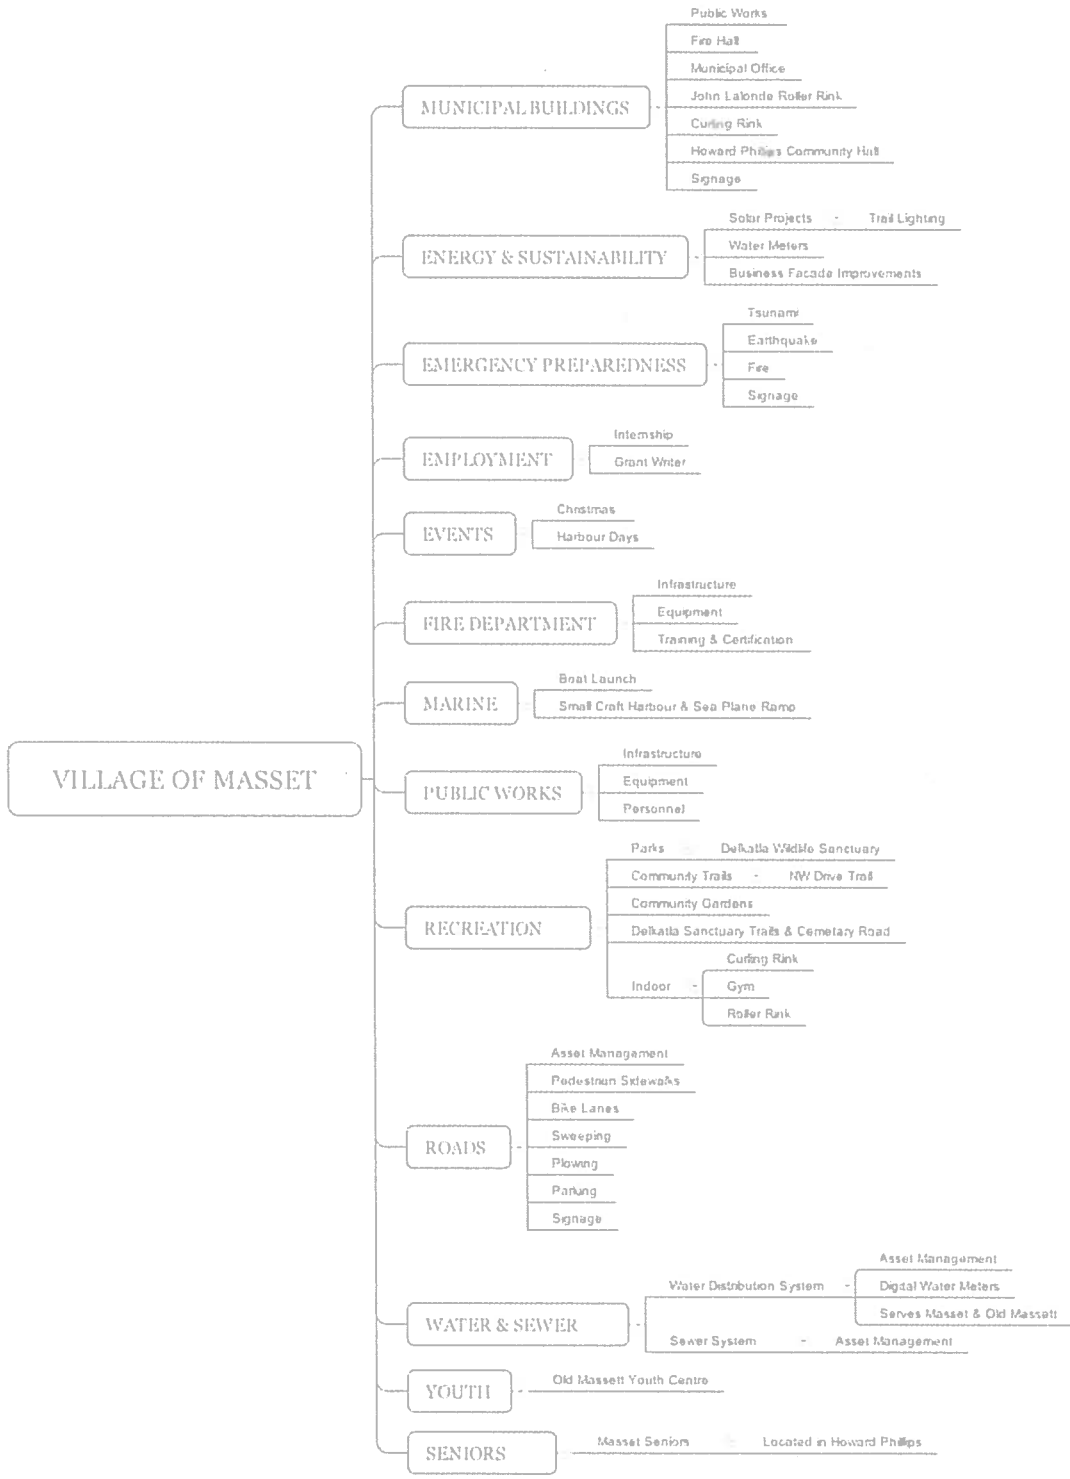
VILLAGE OF MASSET

MUNICIPAL BUILDINGS
Public Works
Fire Hall
Municipal Office
John Lalonde Roller Rink
Curling Rink
Howard Phillips Community Hall
Signage

ENERGY & SUSTAINABILITY
Solar Projects
Trail Lighting
Water Meters
Business Facade Improvements

EMERGENCY PREPAREDNESS
Tsunami
Earthquake
Fire
Signage

EMPLOYMENT
Internship
Grant Writer

EVENTS
Christmas
Harbour Days

FIRE DEPARTMENT
Infrastructure
Equipment
Training & Certification

MARINE
Boat Launch
Small Craft Harbour & Sea Plane Ramp

PUBLIC WORKS
Infrastructure
Equipment
Personnel

RECREATION
Parks
Delkatla Wildlife Sanctuary
Community Trails
NW Drive Trail
Community Gardens
Delkatla Sanctuary Trails & Cemetary Road
Indoor
Curling Rink
Gym
Roller Rink

ROADS
Asset Management
Pedestrian Sidewalks
Bike Lanes
Sweeping
Plowing
Parking
Signage

WATER & SEWER
Water Distribution System
Asset Management
Digital Water Meters
Serves Masset & Old Massett
Sewer System
Asset Management

YOUTH
Old Massett Youth Centre

SENIORS
Masset Seniors
Located in Howard Phillips